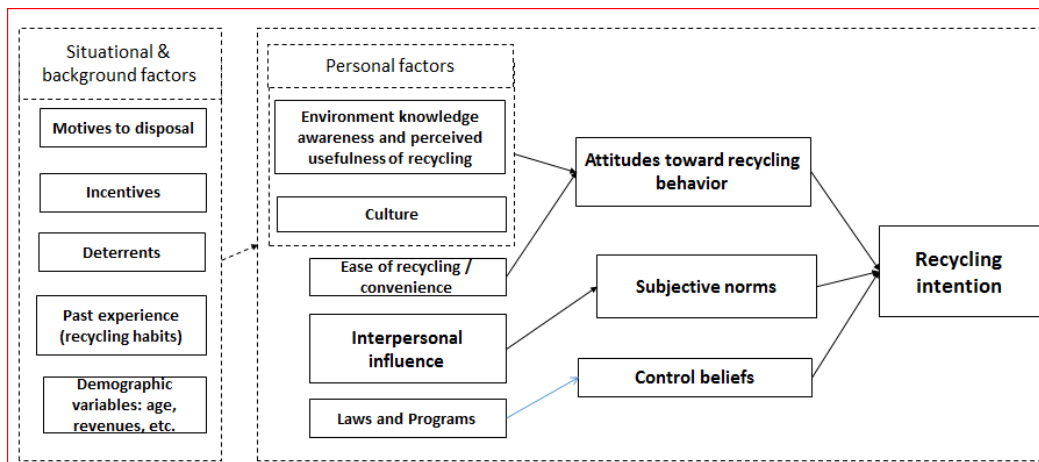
Situational & background factors

Motives to disposal

Incentives

Deterrents

Past experience (recycling habits)

Demographic variables: age, revenues, etc.

Personal factors

Environment knowledge awareness and perceived usefulness of recycling

Culture

Ease of recycling / convenience

Interpersonal influence

Laws and Programs

Attitudes toward recycling behavior

Subjective norms

Control beliefs

Recycling intention